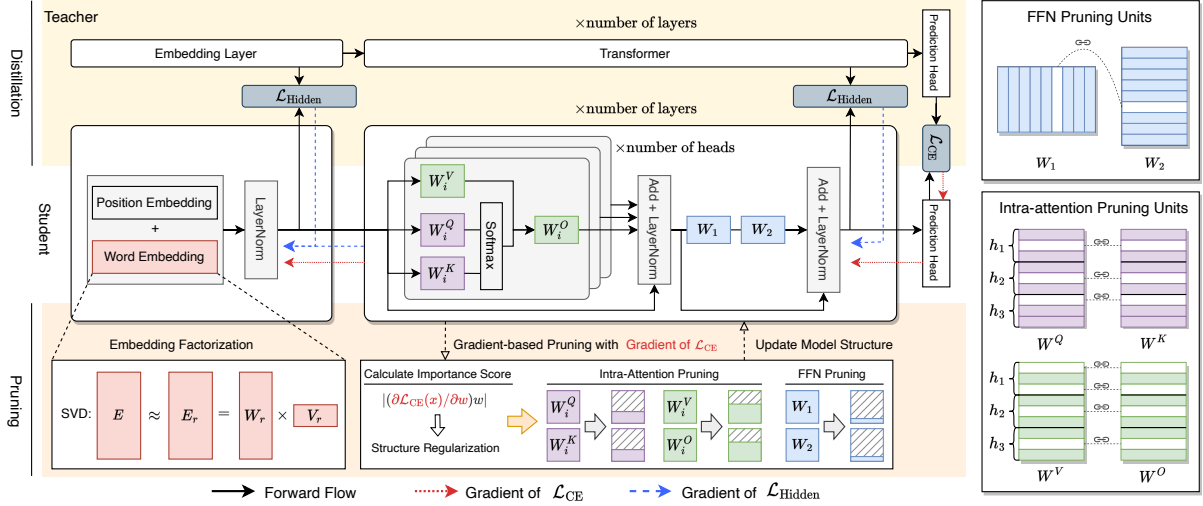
Teacher

Distillation

×number of layers

Embedding Layer

Transformer

Prediction Head

$\mathcal{L}_{\text{Hidden}}$

$\mathcal{L}_{\text{Hidden}}$

×number of layers

$\mathcal{L}_{\text{CE}}$

×number of heads

Student

Position Embedding

+

Word Embedding

LayerNorm

$W_i^V$

$W_i^Q$

Softmax

$W_i^O$

$W_i^K$

Add + LayerNorm

$W_1$

$W_2$

Add + LayerNorm

Prediction Head

Gradient-based Pruning with Gradient of $\mathcal{L}_{\text{CE}}$

Update Model Structure

Pruning

Embedding Factorization

SVD: $E \approx E_r = W_r \times V_r$

Calculate Importance Score

$|(\partial\mathcal{L}_{\text{CE}}(x)/\partial w)w|$

Structure Regularization

Intra-Attention Pruning

$W_i^Q$ $W_i^V$

$W_i^K$ $W_i^O$

FFN Pruning

$W_1$

$W_2$

Forward Flow

Gradient of $\mathcal{L}_{\text{CE}}$

Gradient of $\mathcal{L}_{\text{Hidden}}$

FFN Pruning Units

$W_1$

$W_2$

Intra-attention Pruning Units

$h_1$

$h_2$

$h_3$

$W^Q$

$W^K$

$h_1$

$h_2$

$h_3$

$W^V$

$W^O$